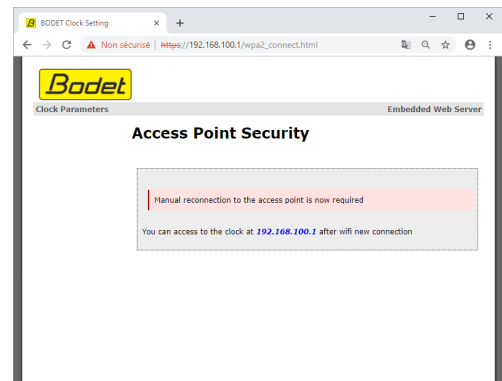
BODET Clock Setting
Non sécurisé | https://192.168.100.1/wpa2_connect.html

Bodet

Clock Parameters
Embedded Web Server

Access Point Security

Manual reconnection to the access point is now required

You can access to the clock at 192.168.100.1 after wifi new connection